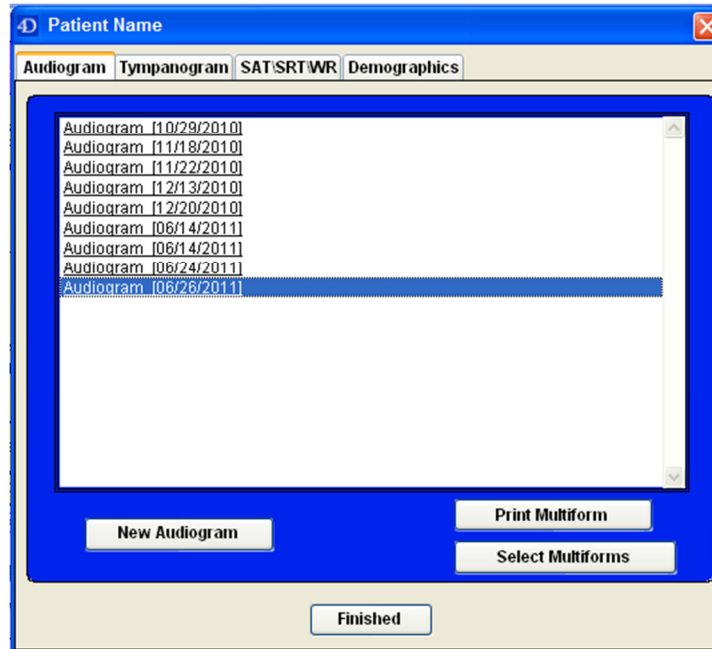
4D Patient Name

Audiogram | Tympanogram | SAT\SRT\WR | Demographics

Audiogram [10/29/2010]
Audiogram [11/18/2010]
Audiogram [11/22/2010]
Audiogram [12/13/2010]
Audiogram [12/20/2010]
Audiogram [06/14/2011]
Audiogram [06/14/2011]
Audiogram [06/24/2011]
Audiogram [06/26/2011]

New Audiogram

Print Multiform

Select Multiforms

Finished